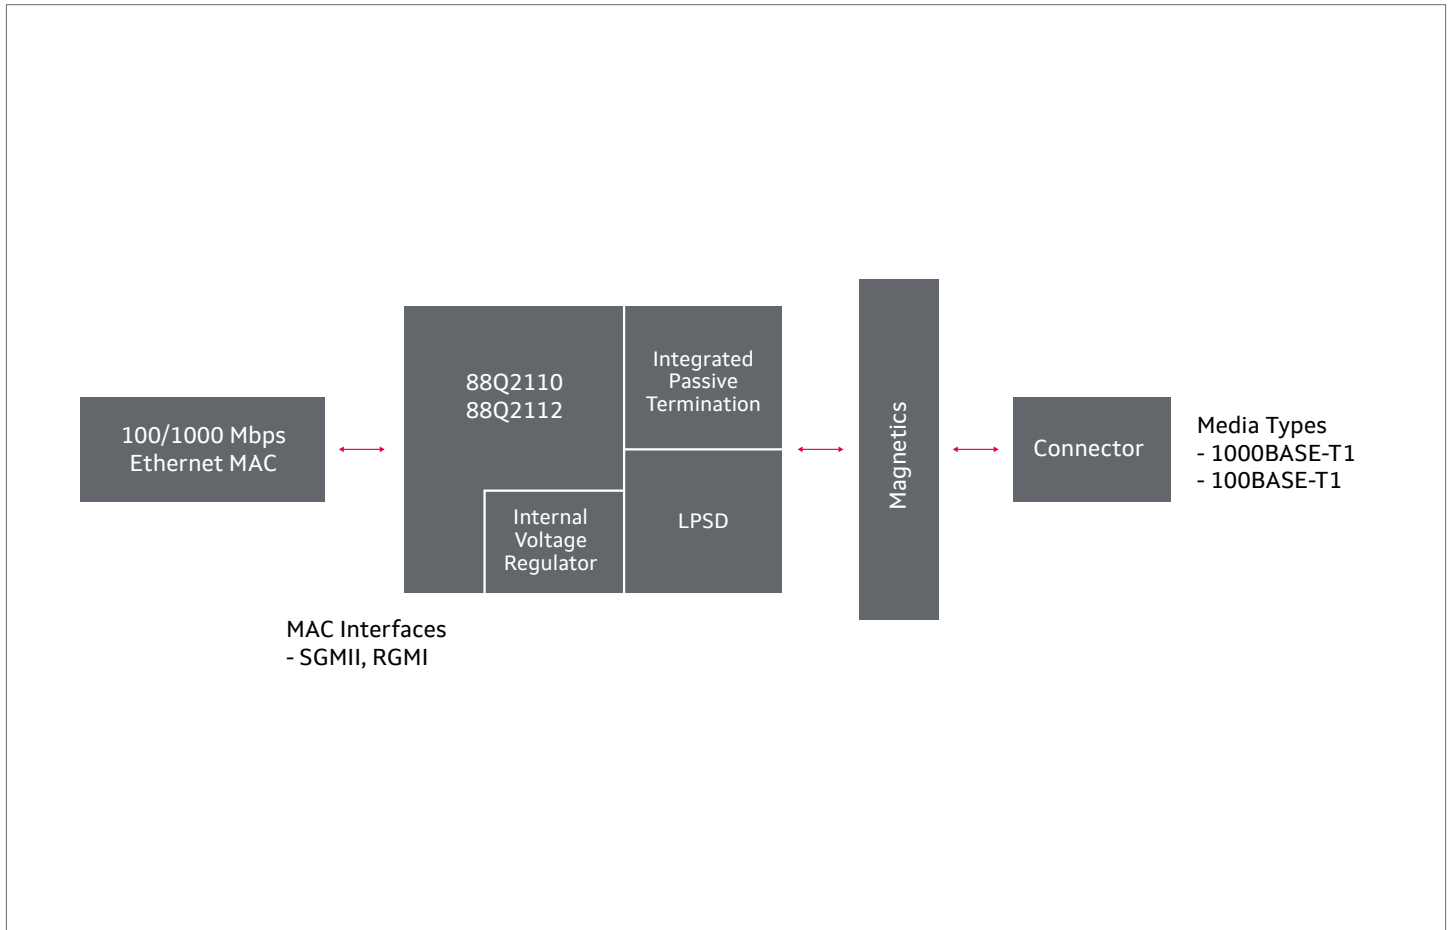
100/1000 Mbps
Ethernet MAC

88Q2110
88Q2112

Integrated
Passive
Termination

Internal
Voltage
Regulator

LPSD

Magnetics

Connector

Media Types
- 1000BASE-T1
- 100BASE-T1

MAC Interfaces
- SGMII, RGMI